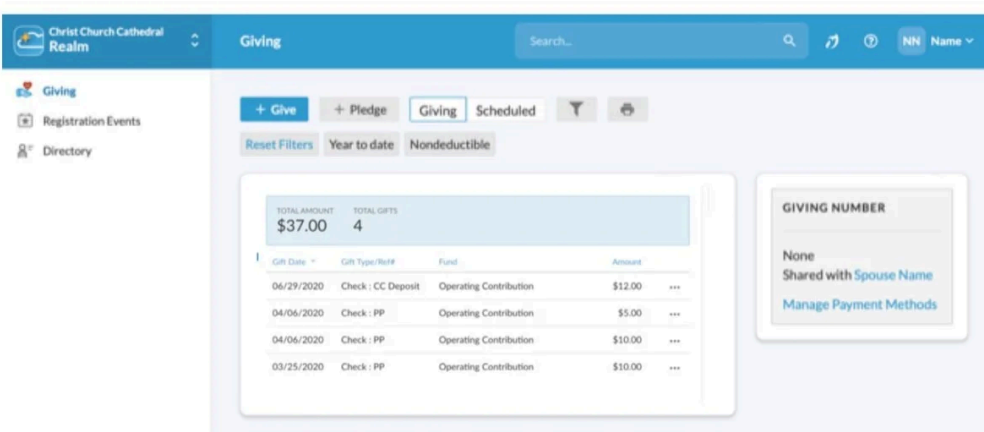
Christ Church Cathedral
Realm

Giving

Search...

NN Name

Giving
Registration Events
Directory

+ Give
+ Pledge
Giving
Scheduled

Reset Filters
Year to date
Nondeductible

TOTAL AMOUNT
$37.00

TOTAL GIFTS
4

| Gift Date | Gift Type/Ref# | Fund | Amount | |
|---|---|---|---|---|
| 06/29/2020 | Check : CC Deposit | Operating Contribution | $12.00 | ... |
| 04/06/2020 | Check : PP | Operating Contribution | $5.00 | ... |
| 04/06/2020 | Check : PP | Operating Contribution | $10.00 | ... |
| 03/25/2020 | Check : PP | Operating Contribution | $10.00 | ... |

GIVING NUMBER

None
Shared with Spouse Name
Manage Payment Methods